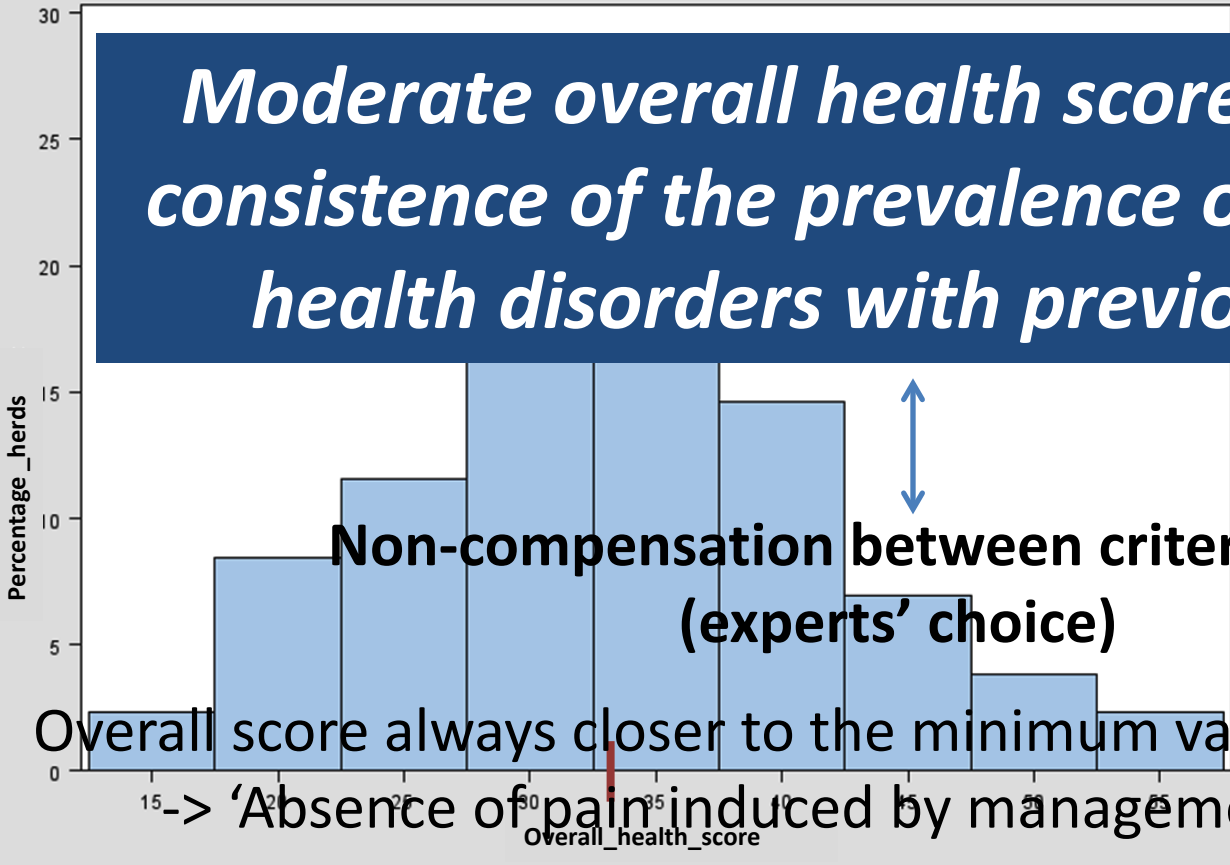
Moderate overall health score
consistence of the prevalence o
health disorders with previo

Non-compensation between criter
(experts' choice)

Overall score always closer to the minimum va
-> 'Absence of pain induced by manageme

30
25
20
15
10
5
0
Percentage _herds
15
20
25
30
35
40
45
50
55
Overall_health_score